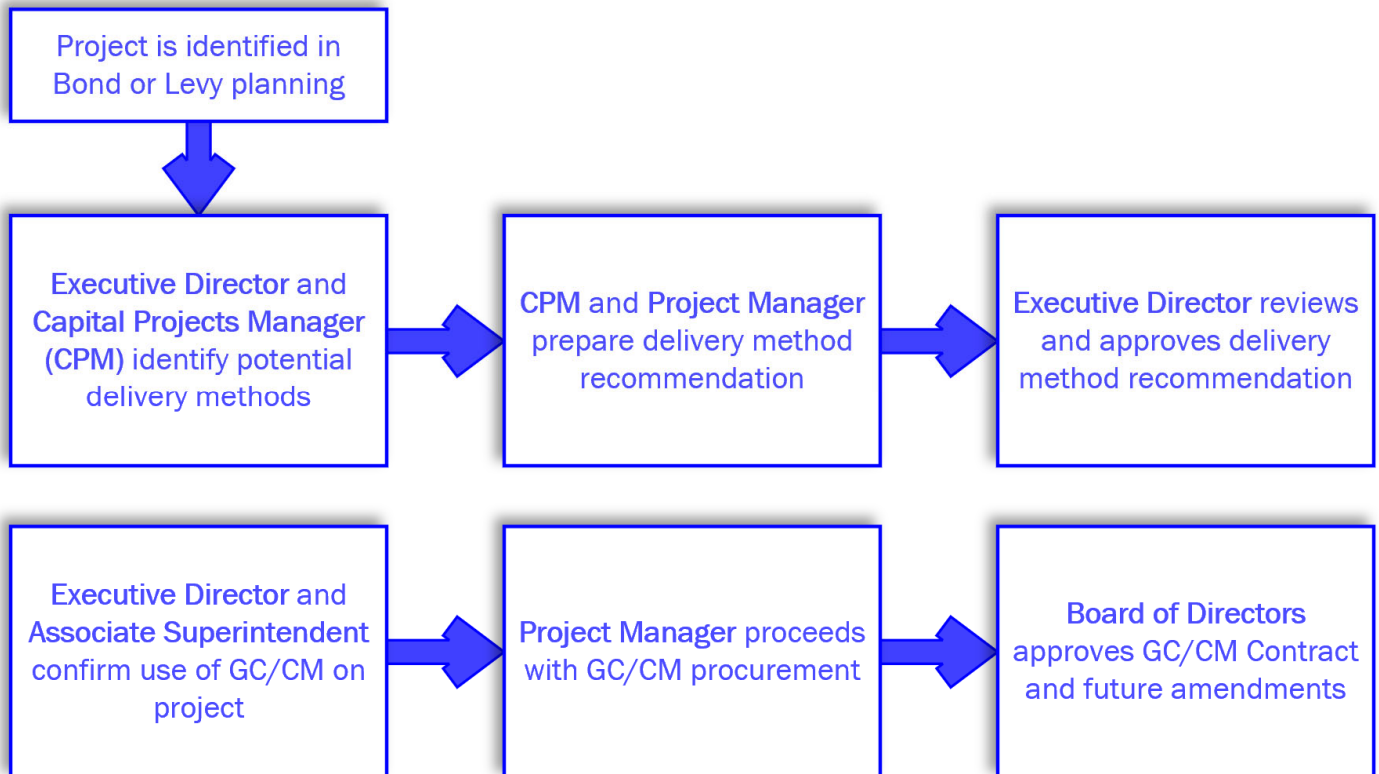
Project is identified in Bond or Levy planning

Executive Director and Capital Projects Manager (CPM) identify potential delivery methods

CPM and Project Manager prepare delivery method recommendation

Executive Director reviews and approves delivery method recommendation

Executive Director and Associate Superintendent confirm use of GC/CM on project

Project Manager proceeds with GC/CM procurement

Board of Directors approves GC/CM Contract and future amendments